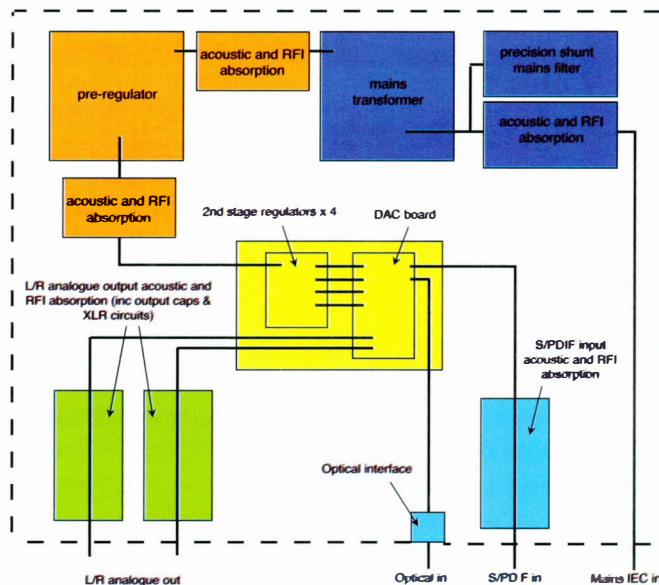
pre-regulator

acoustic and RFI absorption

mains transformer

precision shunt mains filter

acoustic and RFI absorption

acoustic and RFI absorption

2nd stage regulators x 4

DAC board

L/R analogue output acoustic and RFI absorption (inc output caps & XLR circuits)

S/PDIF input acoustic and RFI absorption

Optical interface

L/R analogue out

Optical in

S/PD F in

Mains IEC in